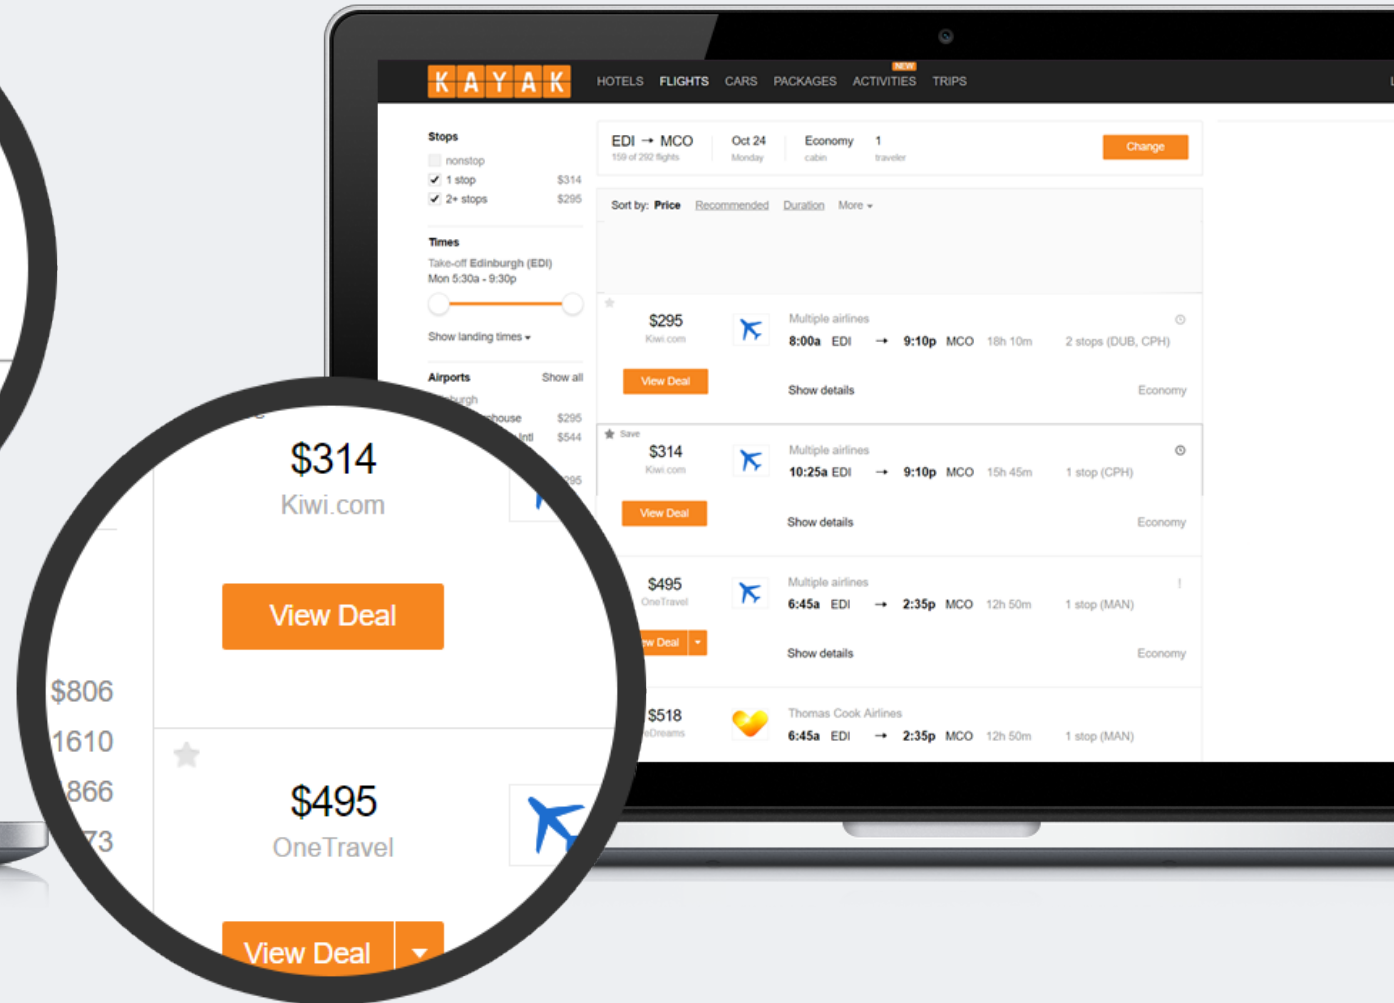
KAYAK HOTELS FLIGHTS CARS PACKAGES NEW ACTIVITIES TRIPS

Stops
nonstop
1 stop $314
2+ stops $295

Times
Take-off Edinburgh (EDI)
Mon 5:30a - 9:30p

Show landing times

Airports Show all
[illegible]burgh
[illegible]house $295
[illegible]ntl $544

EDI → MCO
159 of 292 flights
Oct 24
Monday
Economy
cabin
1
traveler
Change

Sort by: Price Recommended Duration More

$295
Kiwi.com
View Deal
Multiple airlines
8:00a EDI → 9:10p MCO 18h 10m 2 stops (DUB, CPH)
Show details
Economy

Save
$314
Kiwi.com
View Deal
Multiple airlines
10:25a EDI → 9:10p MCO 15h 45m 1 stop (CPH)
Show details
Economy

$495
OneTravel
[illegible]w Deal
Multiple airlines
6:45a EDI → 2:35p MCO 12h 50m 1 stop (MAN)
Show details
Economy

$518
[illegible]eDreams
Thomas Cook Airlines
6:45a EDI → 2:35p MCO 12h 50m 1 stop (MAN)

$314
Kiwi.com
View Deal

$806
1610
866
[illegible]73

$495
OneTravel
View Deal